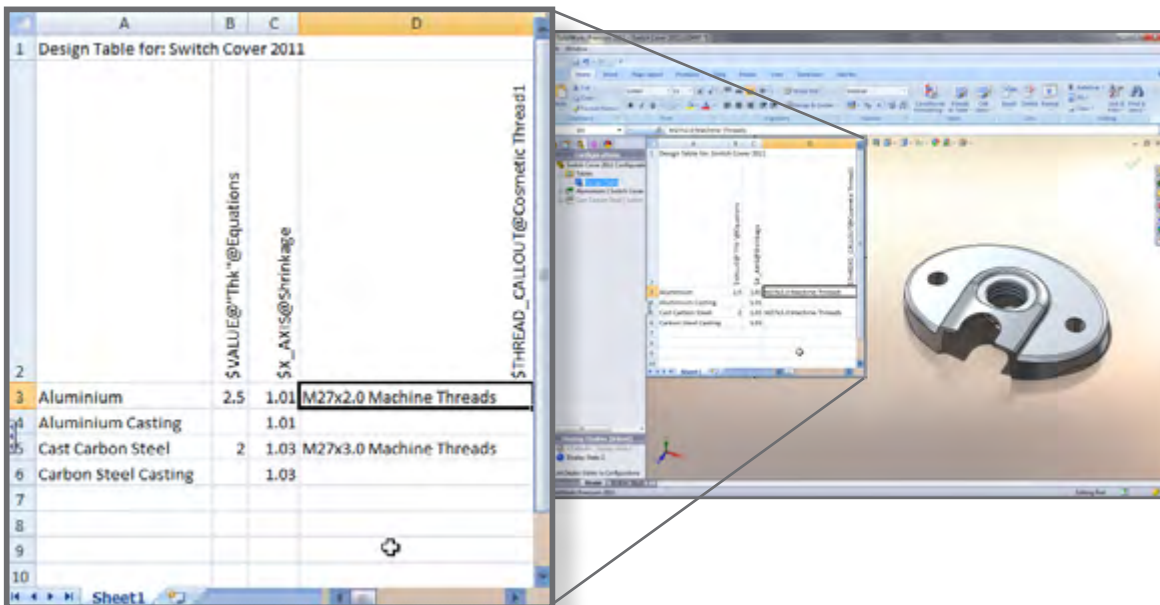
| | A | B | C | D |
|---|---|---|---|---|
| 1 | Design Table for: Switch Cover 2011 | | | |
| 2 | | $VALUE@"Thk"@Equations | $X_AXIS@Shrinkage | $THREAD_CALLOUT@Cosmetic Thread1 |
| 3 | Aluminium | 2.5 | 1.01 | M27x2.0 Machine Threads |
| 4 | Aluminium Casting | | 1.01 | |
| 5 | Cast Carbon Steel | 2 | 1.03 | M27x3.0 Machine Threads |
| 6 | Carbon Steel Casting | | 1.03 | |
| 7 | | | | |
| 8 | | | | |
| 9 | | | | |
| 10 | | | | |

Sheet1

Design Table for: Switch Cover 2011
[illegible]